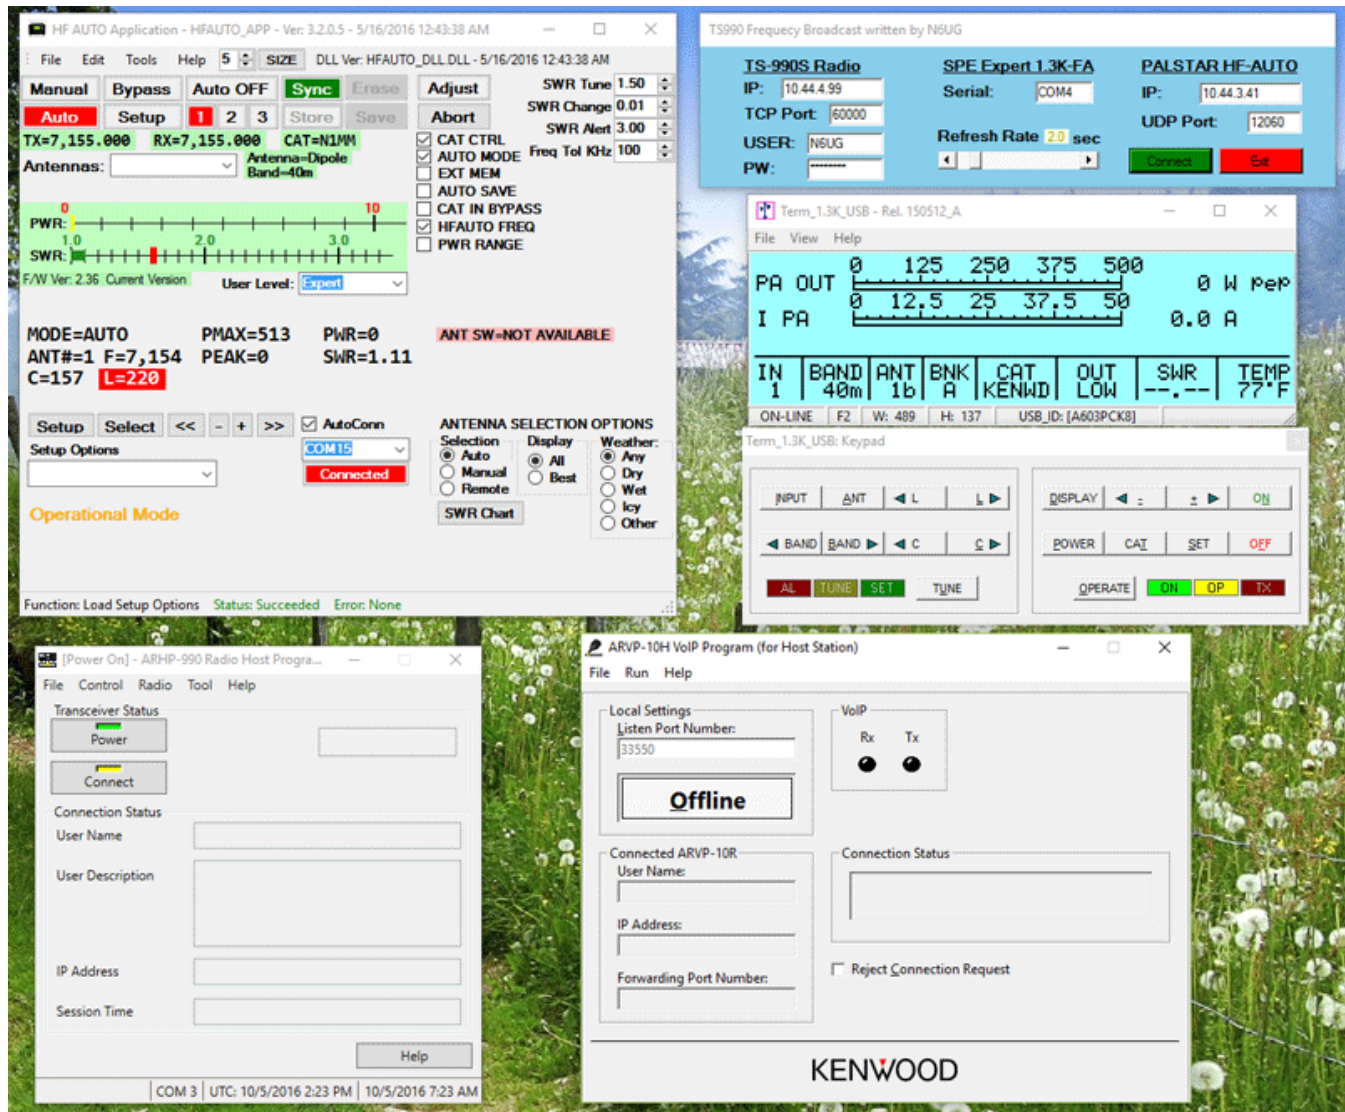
HF AUTO Application - HFAUTO_APP - Ver: 3.2.0.5 - 5/16/2016 12:43:38 AM

File Edit Tools Help 5 SIZE DLL Ver: HFAUTO_DLL.DLL - 5/16/2016 12:43:38 AM

Manual Bypass Auto OFF Sync Erase Adjust
Auto Setup 1 2 3 Store Save Abort
TX=7,155.000 RX=7,155.000 CAT=N1MM
Antennas: Antenna=Dipole Band=40m

SWR Tune 1.50
SWR Change 0.01
SWR Alert 3.00
Freq Tol KHz 100

CAT CTRL
AUTO MODE
EXT MEM
AUTO SAVE
CAT IN BYPASS
HFAUTO FREQ
PWR RANGE

0 10
PWR:
1.0 2.0 3.0
SWR:
F/W Ver: 2.36 Current Version User Level: Expert

MODE=AUTO PMAX=513 PWR=0 ANT SW=NOT AVAILABLE
ANT#=1 F=7,154 PEAK=0 SWR=1.11
C=157 L=220

Setup Select << - + >> AutoConn
Setup Options COM15
Connected

ANTENNA SELECTION OPTIONS
Selection Display Weather:
Auto All Any
Manual Best Dry
Remote Wet
SWR Chart Icy
Other

Operational Mode

Function: Load Setup Options Status: Succeeded Error: None

TS990 Frequecy Broadcast written by N6UG

TS-990S Radio
IP: 10.44.4.99
TCP Port: 60000
USER: N6UG
PW: ********

SPE Expert 1.3K-FA
Serial: COM4
Refresh Rate 2.0 sec

PALSTAR HF-AUTO
IP: 10.44.3.41
UDP Port: 12060
Connect Exit

Term_1.3K_USB - Rel. 150512_A
File View Help
PA OUT 0 125 250 375 500 0 W Pep
I PA 0 12.5 25 37.5 50 0.0 A
| IN | BAND | ANT | BNK | CAT | OUT | SWR | TEMP |
|---|---|---|---|---|---|---|---|
| 1 | 40m | 1b | A | KENWD | LOW | --.-- | 77°F |

ON-LINE F2 W: 489 H: 137 USB_ID: [A603PCK8]

Term_1.3K_USB: Keypad
INPUT ANT ◄ L L ► DISPLAY ◄ - + ► ON
◄ BAND BAND ► ◄ C C ► POWER CAT SET OFF
AL TUNE SET TUNE OPERATE ON OP TX

[Power On] - ARHP-990 Radio Host Progra...
File Control Radio Tool Help
Transceiver Status
Power
Connect
Connection Status
User Name
User Description
IP Address
Session Time
Help
COM 3 UTC: 10/5/2016 2:23 PM 10/5/2016 7:23 AM

ARVP-10H VoIP Program (for Host Station)
File Run Help
Local Settings
Listen Port Number:
33550
Offline
VoIP
Rx Tx
Connected ARVP-10R
User Name:
IP Address:
Forwarding Port Number:
Connection Status
Reject Connection Request
KENWOOD